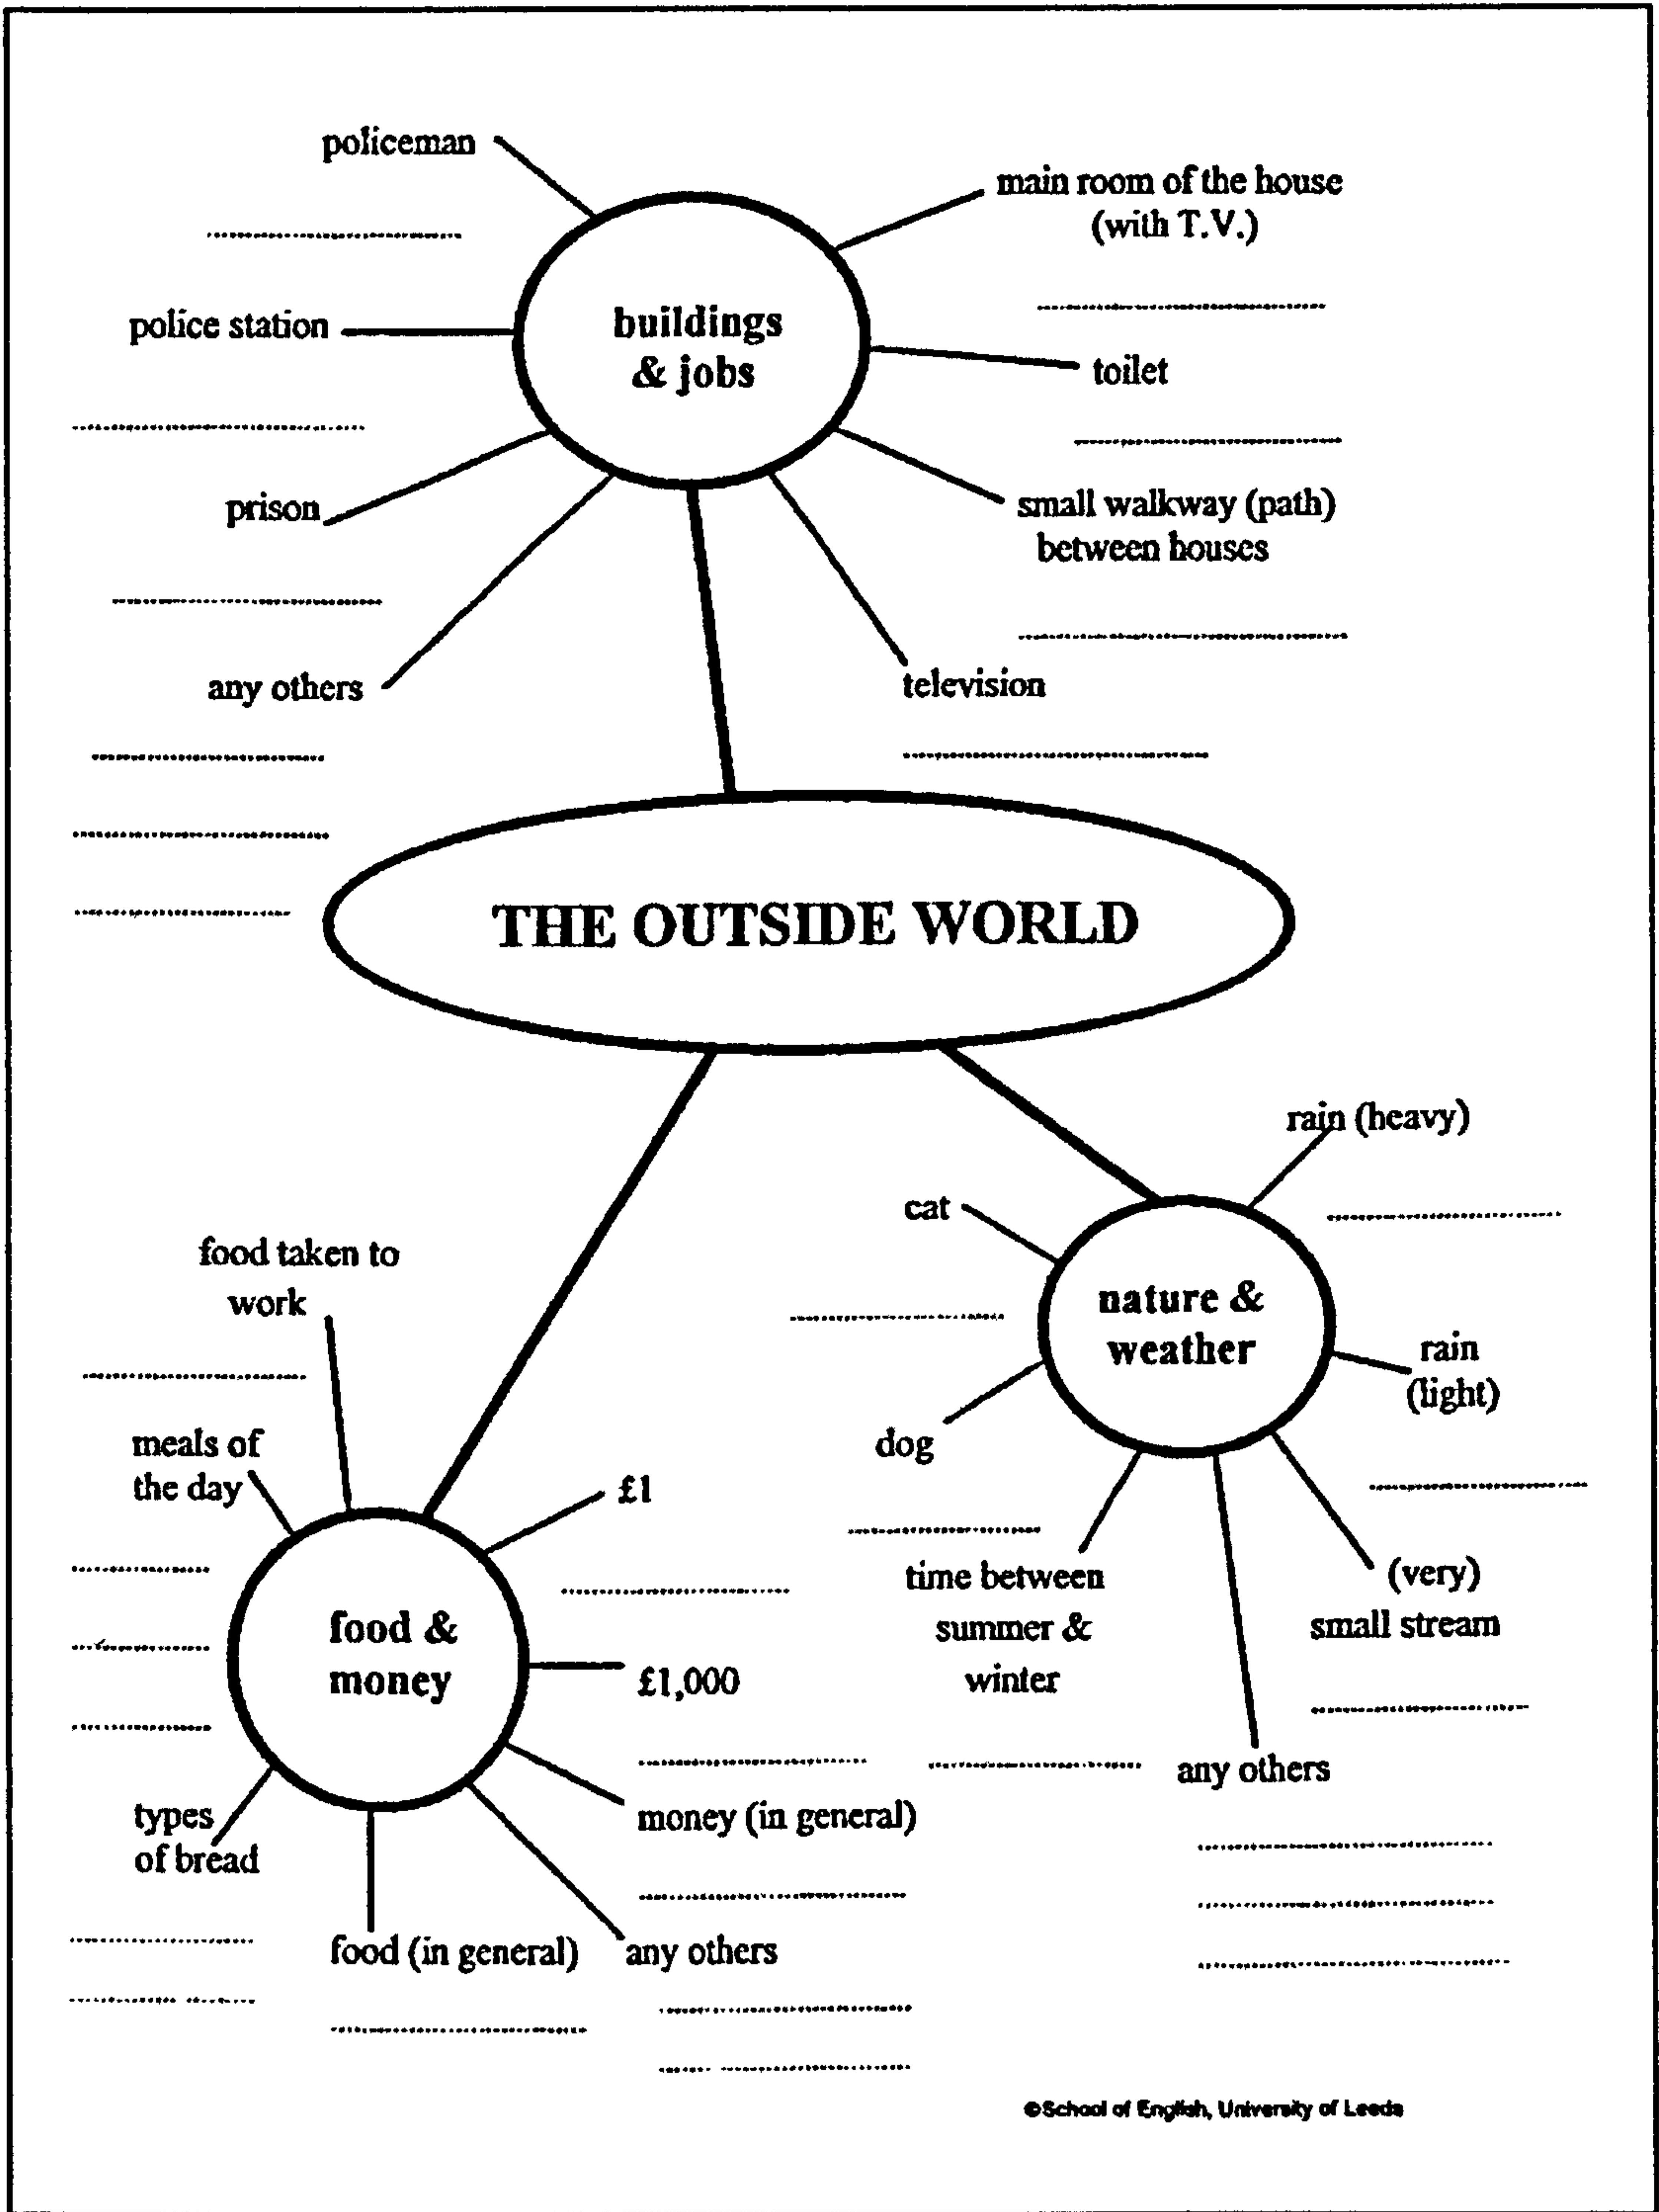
policeman

..............................

main room of the house (with T.V.)

..............................

police station

buildings & jobs

toilet

..............................

..............................

prison

small walkway (path) between houses

..............................

..............................

any others

television

..............................

..............................

..............................

..............................

THE OUTSIDE WORLD

rain (heavy)

cat

..............................

food taken to work

..............................

nature & weather

..............................

rain (light)

meals of the day

dog

£1

..............................

..............................

..............................

time between summer & winter

(very) small stream

..............................

..............................

food & money

£1,000

..............................

..............................

..............................

any others

types of bread

money (in general)

..............................

..............................

..............................

food (in general)

any others

..............................

..............................

..............................

..............................

..............................

..............................

©School of English, University of Leeds